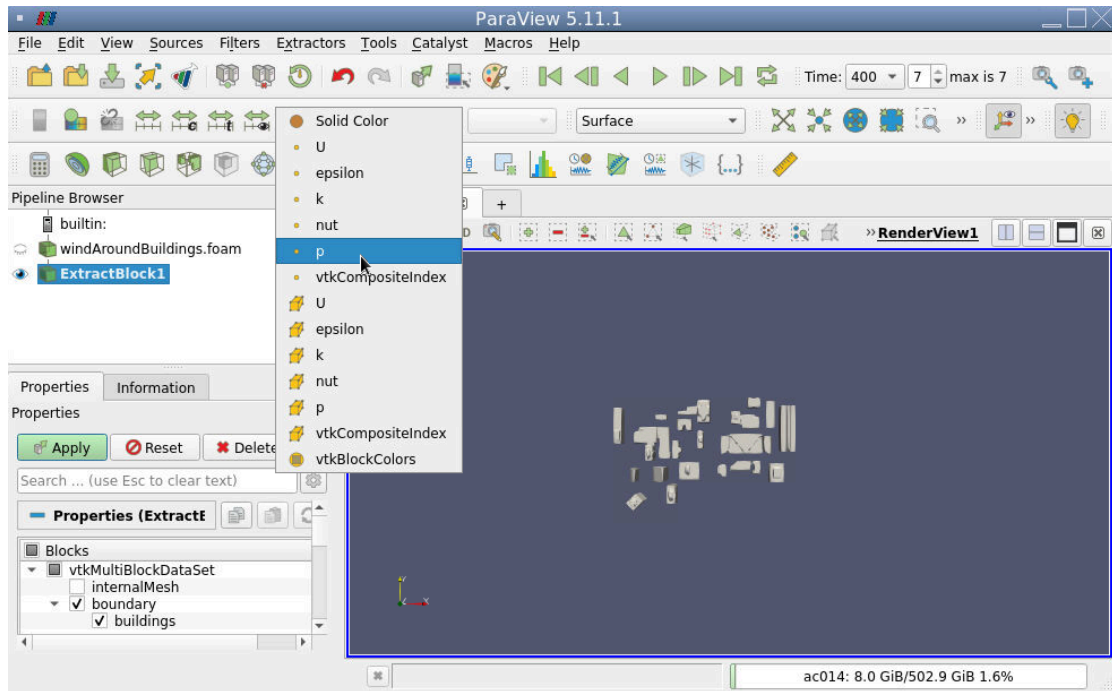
ParaView 5.11.1

File Edit View Sources Filters Extractors Tools Catalyst Macros Help

Time: 400 7 max is 7

Surface

Solid Color
U
epsilon
k
nut
p
vtkCompositeIndex
U
epsilon
k
nut
p
vtkCompositeIndex
vtkBlockColors

Pipeline Browser
builtin:
windAroundBuildings.foam
ExtractBlock1

RenderView1

Properties Information
Properties
Apply Reset Delete
Search ... (use Esc to clear text)
Properties (ExtractE

Blocks
vtkMultiBlockDataSet
internalMesh
boundary
buildings

ac014: 8.0 GiB/502.9 GiB 1.6%